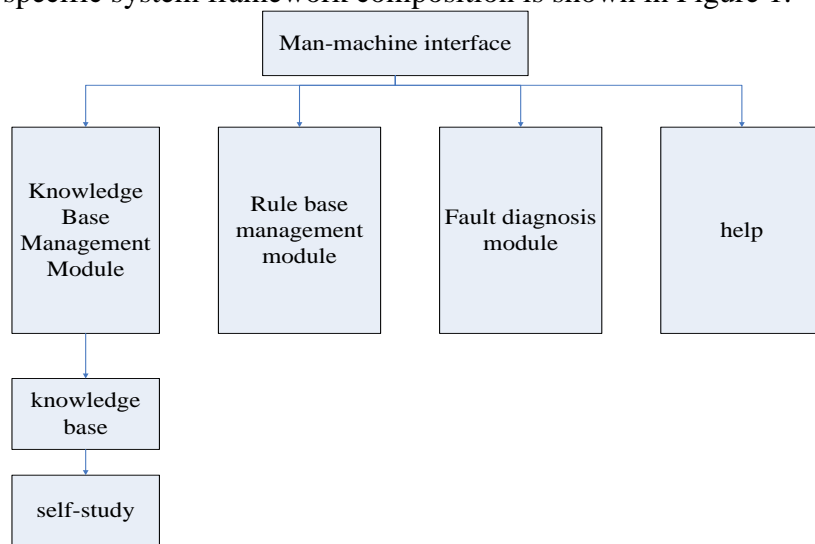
specific system framework composition is shown in Figure 1.

Man-machine interface

Knowledge Base Management Module

Rule base management module

Fault diagnosis module

help

knowledge base

self-study